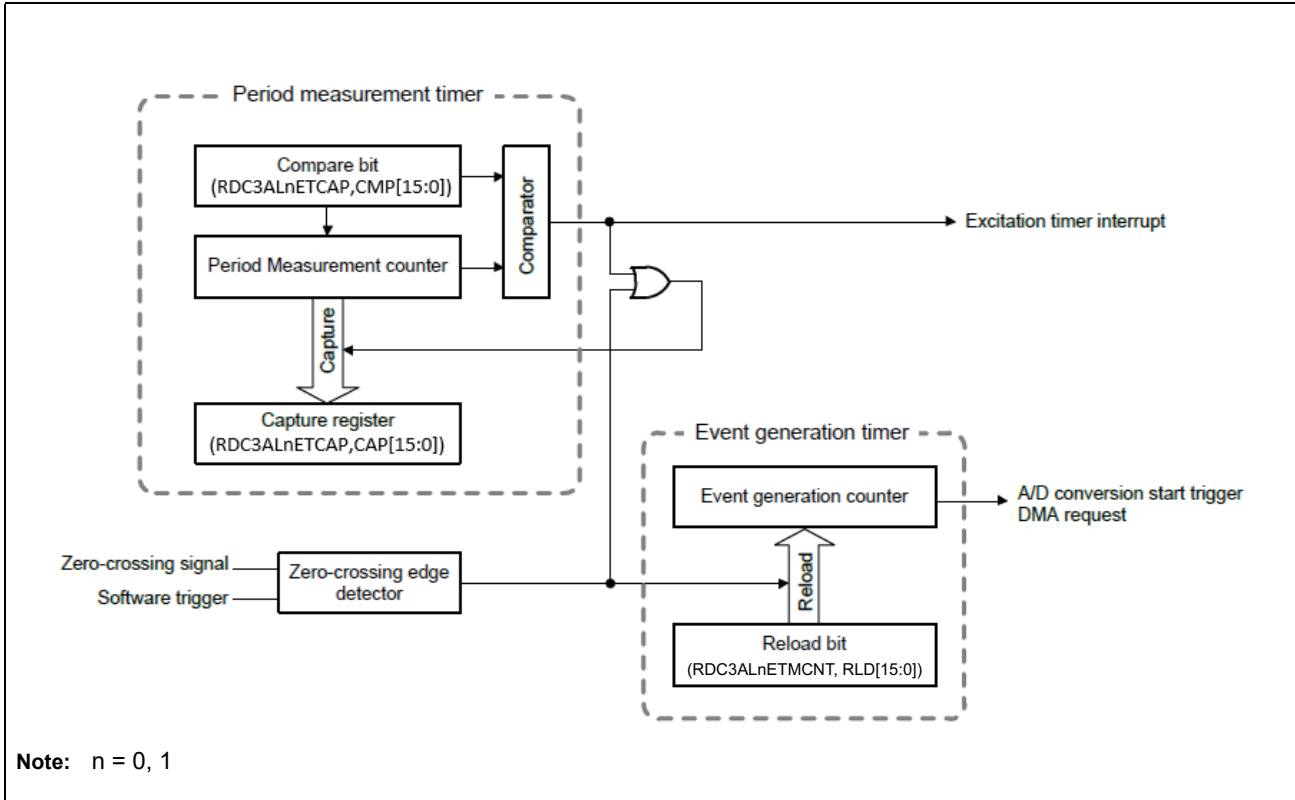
Period measurement timer

Compare bit
(RDC3ALnETCAP,CMP[15:0])

Comparator

Period Measurement counter

Capture

Capture register
(RDC3ALnETCAP,CAP[15:0])

Excitation timer interrupt

Event generation timer

Event generation counter

A/D conversion start trigger
DMA request

Zero-crossing signal
Software trigger

Zero-crossing edge detector

Reload

Reload bit
(RDC3ALnETMCNT, RLD[15:0])

**Note:** n = 0, 1